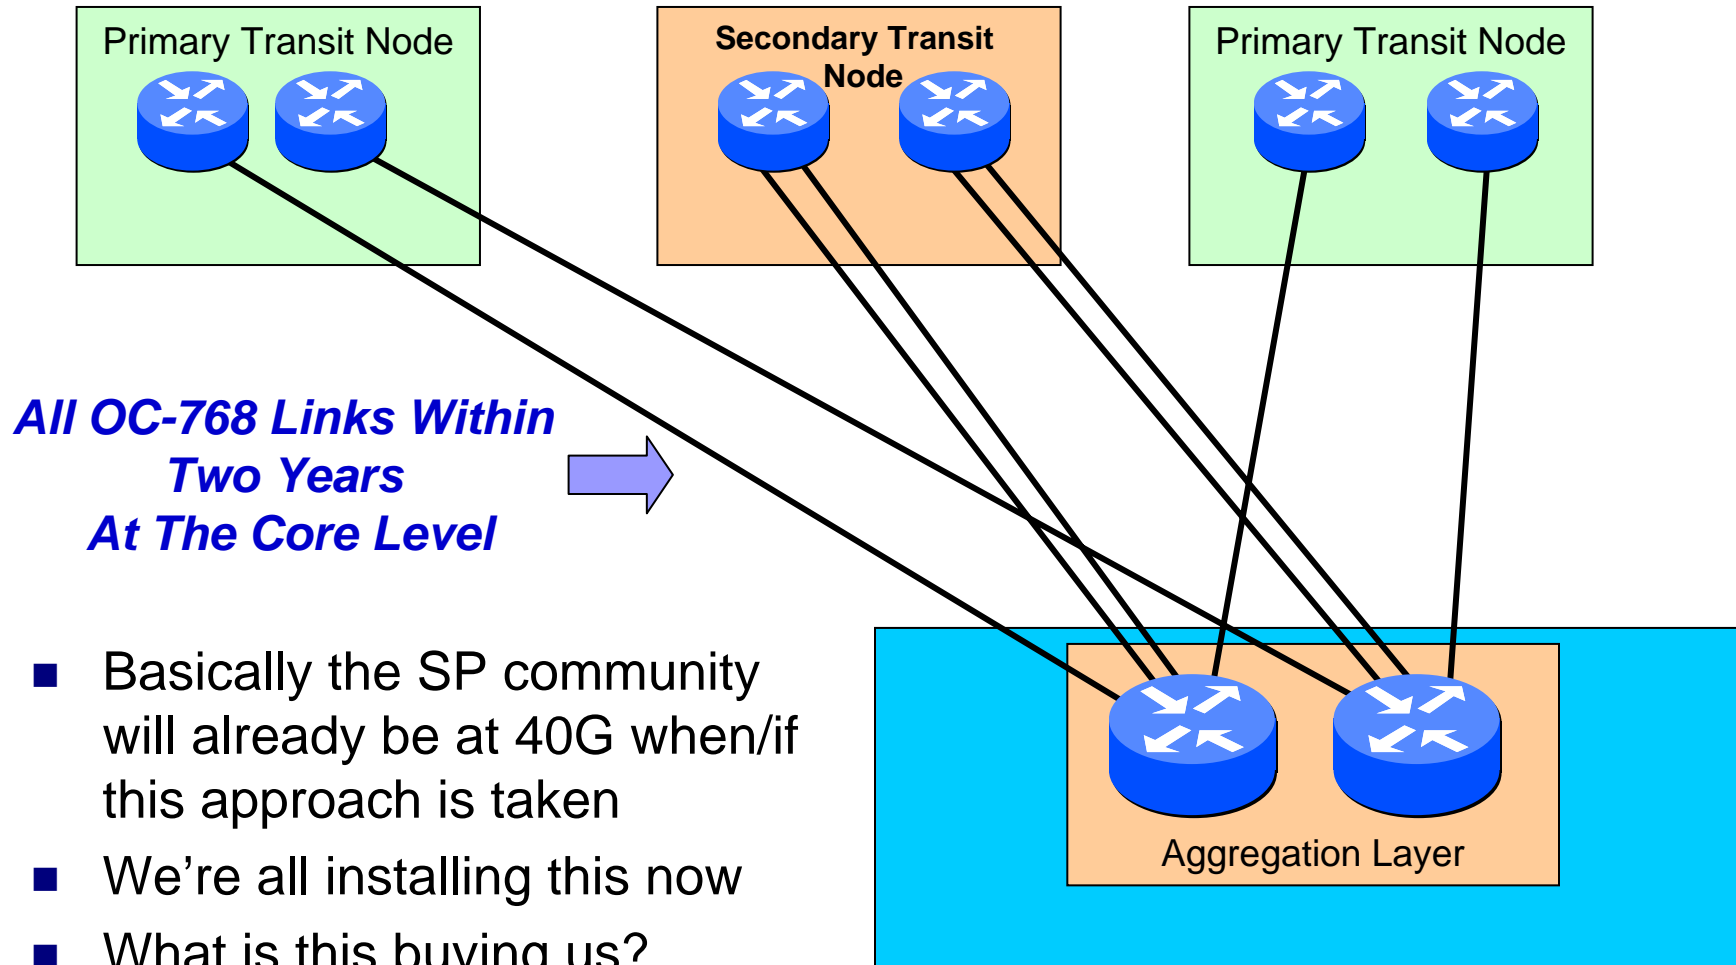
Primary Transit Node

Secondary Transit Node

Primary Transit Node

All OC-768 Links Within Two Years At The Core Level

Aggregation Layer

- Basically the SP community will already be at 40G when/if this approach is taken
- We’re all installing this now
- What is this buying us?